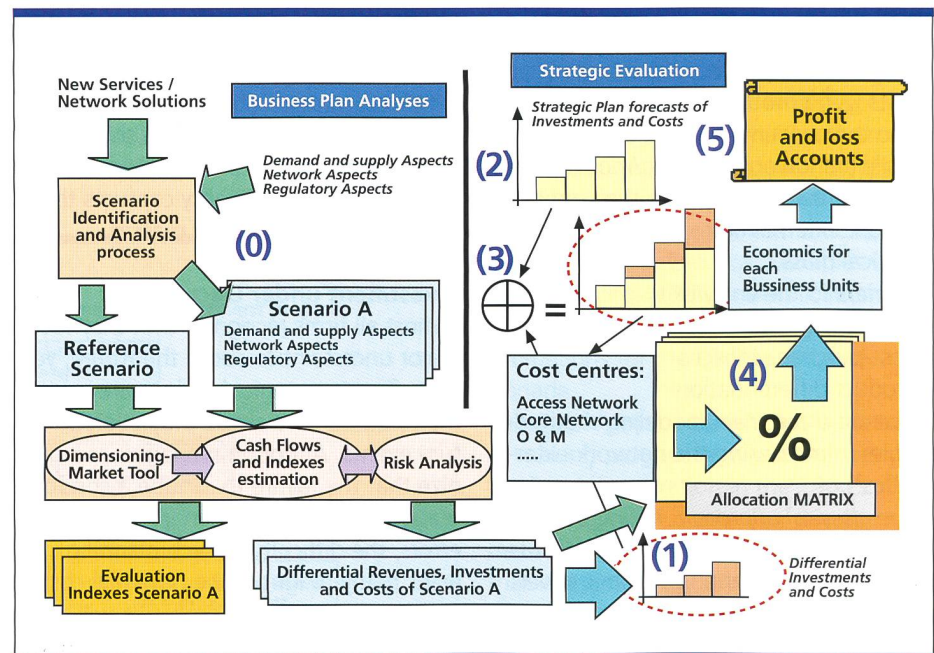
New Services / Network Solutions

Business Plan Analyses

Demand and supply Aspects
Network Aspects
Regulatory Aspects

Scenario Identification and Analysis process

(0)

Scenario A
Demand and supply Aspects
Network Aspects
Regulatory Aspects

Reference Scenario

Dimensioning-Market Tool

Cash Flows and Indexes estimation

Risk Analysis

Evaluation Indexes Scenario A

Differential Revenues, Investments and Costs of Scenario A

Strategic Evaluation

Strategic Plan forecasts of Investments and Costs

(2)

(3)

=

(5)

Profit and loss Accounts

Economics for each Bussiness Units

Cost Centres:
Access Network
Core Network
O & M
.....

(4)

%

Allocation MATRIX

(1)

Differential Investments and Costs